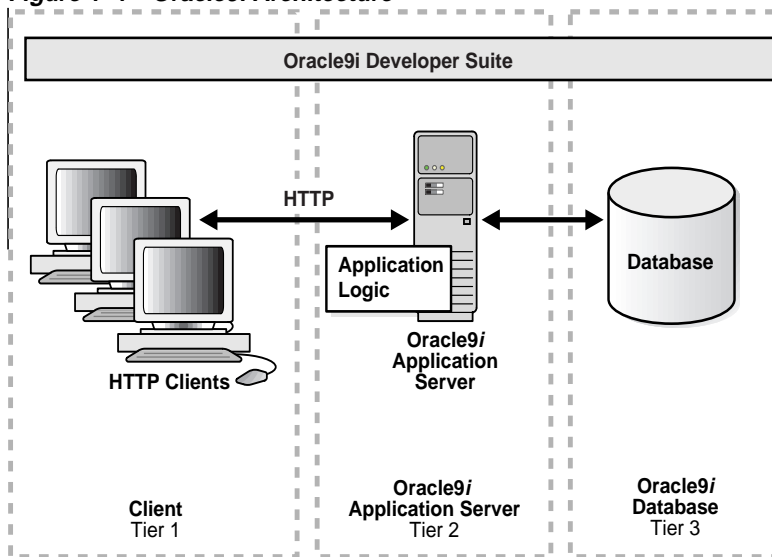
Figure 1–1 Oracle9i Architecture

Oracle9i Developer Suite

HTTP

Application Logic

Database

Oracle9*i* Application Server

HTTP Clients

Client
Tier 1

Oracle9*i* Application Server
Tier 2

Oracle9*i* Database
Tier 3